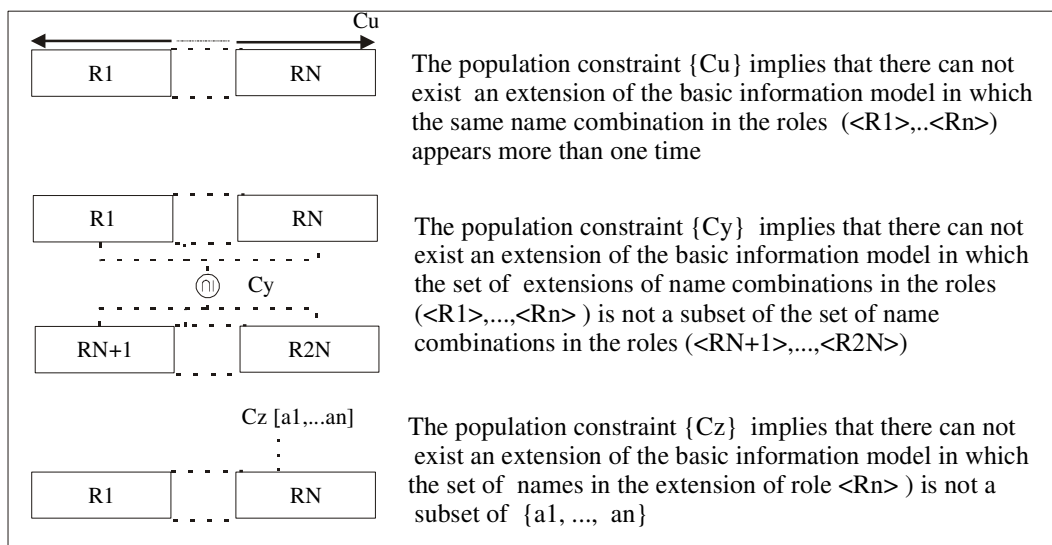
Cu

R1

RN

The population constraint {Cu} implies that there can not exist an extension of the basic information model in which the same name combination in the roles (<R1>,..<Rn>) appears more than one time

R1

RN

⋂ Cy

RN+1

R2N

The population constraint {Cy} implies that there can not exist an extension of the basic information model in which the set of extensions of name combinations in the roles (<R1>,...,<Rn> ) is not a subset of the set of name combinations in the roles (<RN+1>,...,<R2N>)

Cz [a1,...an]

R1

RN

The population constraint {Cz} implies that there can not exist an extension of the basic information model in which the set of names in the extension of role <Rn> ) is not a subset of {a1, ..., an}